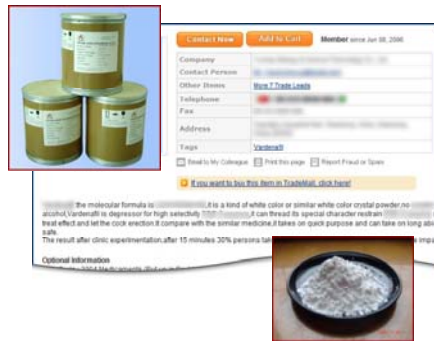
Contact Now Add to Cart Member since Jun 08, 2006

| Company | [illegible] |
|---|---|
| Contact Person | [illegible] |
| Other Items | More 7 Trade Leads |
| Telephone | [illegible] |
| Fax | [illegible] |
| Address | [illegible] |
| Tags | Vardenafil |

Email to My Colleague Print this page Report Fraud or Spam

If you want to buy this item in TradeMall, click here!

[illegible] the molecular formula is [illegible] ,it is a kind of white color or similar white color crystal powder,no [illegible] alcohol,Vardenafil is depressor for high selectivity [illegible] ,it can thread its special character restrain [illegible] treat effect and let the cock erection.It compare with the similar medicine,it takes on quick purpose and can take on long abo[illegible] safe.

The result after clinic experimentation,after 15 minutes 30% persons tal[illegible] impa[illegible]

Optional Information
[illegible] 2004 Medicaments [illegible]